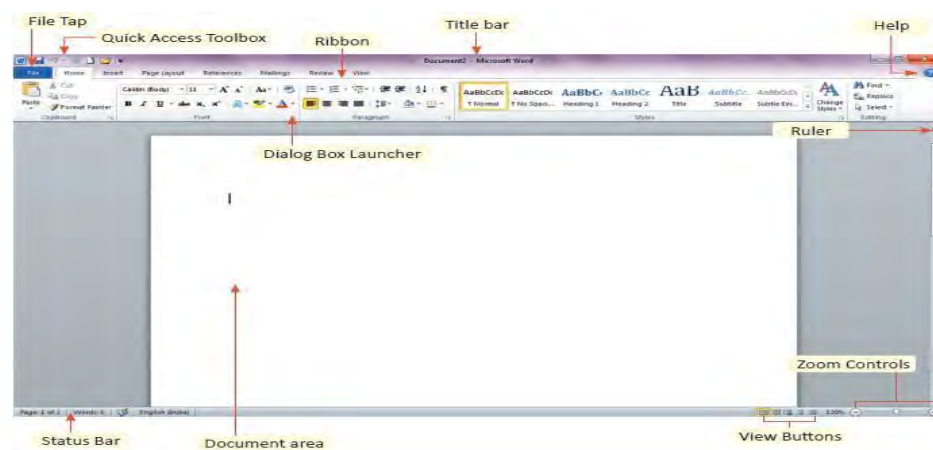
File Tap

Quick Access Toolbox

Title bar

Help

Ribbon

Document2 - Microsoft Word

File Home Insert Page Layout References Mailings Review View

Cut
Copy
Format Painter
Paste
Clipboard

Calibri (Body) 11
Font

Paragraph

AaBbCcDc ¶ Normal
AaBbCcDc ¶ No Spaci...
AaBbCc Heading 1
AaBbCc Heading 2
AaB Title
AaBbCc. Subtitle
AaBbCcDc Subtle Em...
Change Styles
Styles

Find
Replace
Select
Editing

Ruler

Dialog Box Launcher

Zoom Controls

Page: 1 of 1 | Words: 0 | English (India)

100%

Status Bar

Document area

View Buttons